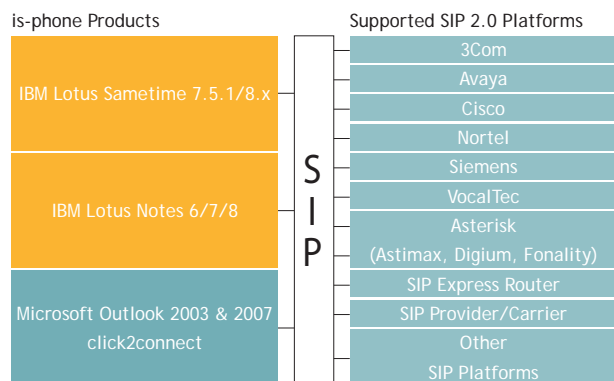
is-phone Products

IBM Lotus Sametime 7.5.1/8.x

IBM Lotus Notes 6/7/8

Microsoft Outlook 2003 & 2007
click2connect

S
I
P

Supported SIP 2.0 Platforms

3Com

Avaya

Cisco

Nortel

Siemens

VocalTec

Asterisk
(Astimax, Digium, Fonality)

SIP Express Router

SIP Provider/Carrier

Other
SIP Platforms